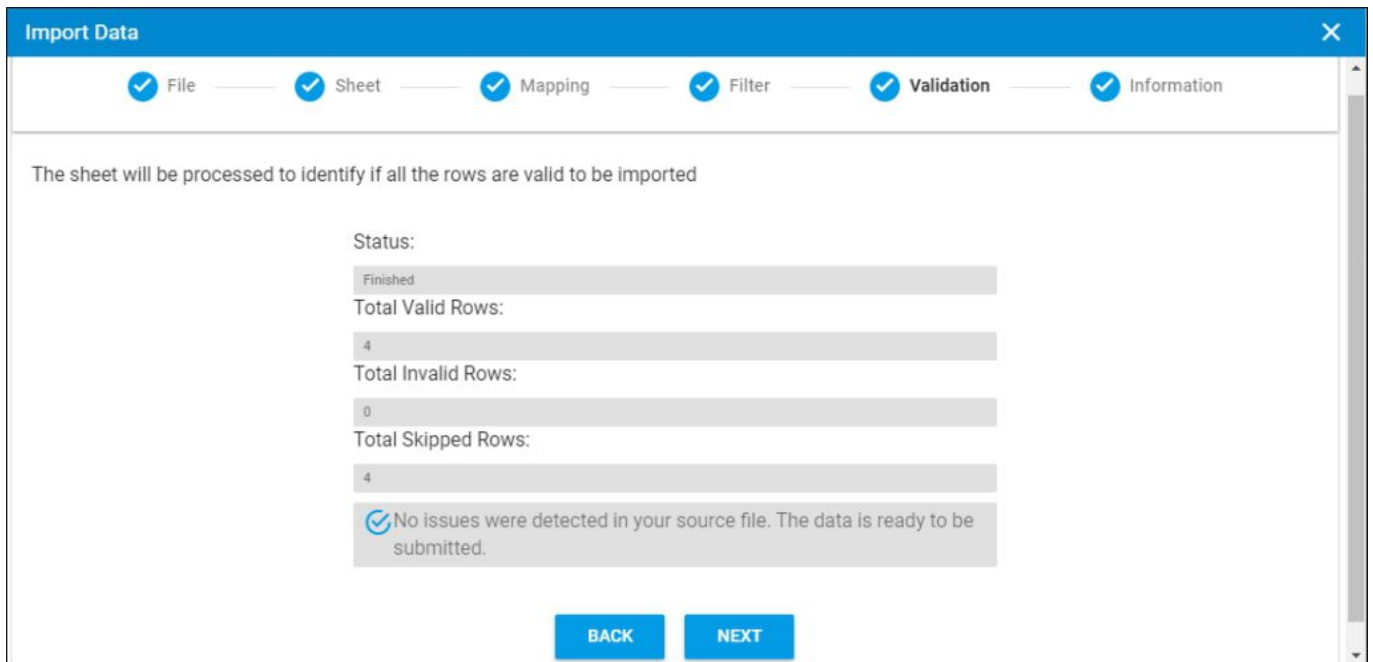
Import Data

File Sheet Mapping Filter Validation Information

The sheet will be processed to identify if all the rows are valid to be imported

Status:

Finished

Total Valid Rows:

4

Total Invalid Rows:

0

Total Skipped Rows:

4

No issues were detected in your source file. The data is ready to be submitted.

BACK NEXT